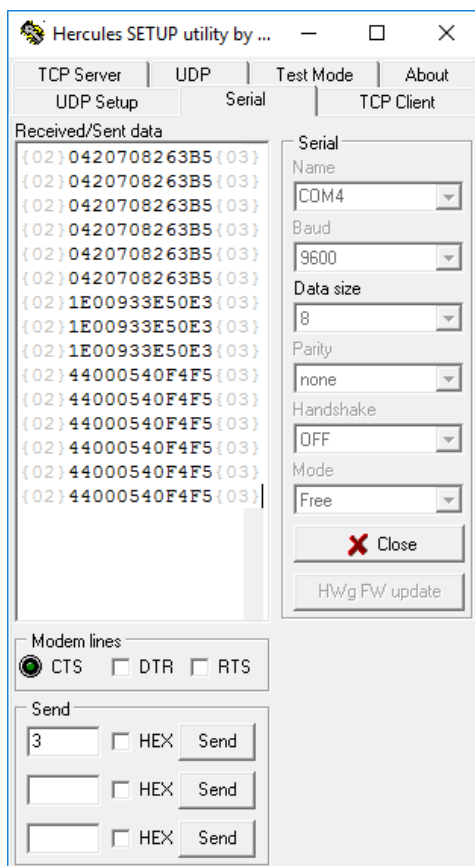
Hercules SETUP utility by ...

TCP Server | UDP | Test Mode | About
UDP Setup | Serial | TCP Client

Received/Sent data

{02}0420708263B5{03}
{02}0420708263B5{03}
{02}0420708263B5{03}
{02}0420708263B5{03}
{02}0420708263B5{03}
{02}0420708263B5{03}
{02}1E00933E50E3{03}
{02}1E00933E50E3{03}
{02}1E00933E50E3{03}
{02}44000540F4F5{03}
{02}44000540F4F5{03}
{02}44000540F4F5{03}
{02}44000540F4F5{03}
{02}44000540F4F5{03}
{02}44000540F4F5{03}

Serial
Name
COM4
Baud
9600
Data size
8
Parity
none
Handshake
OFF
Mode
Free
Close
HWg FW update

Modem lines
CTS DTR RTS

Send
3 HEX Send
HEX Send
HEX Send